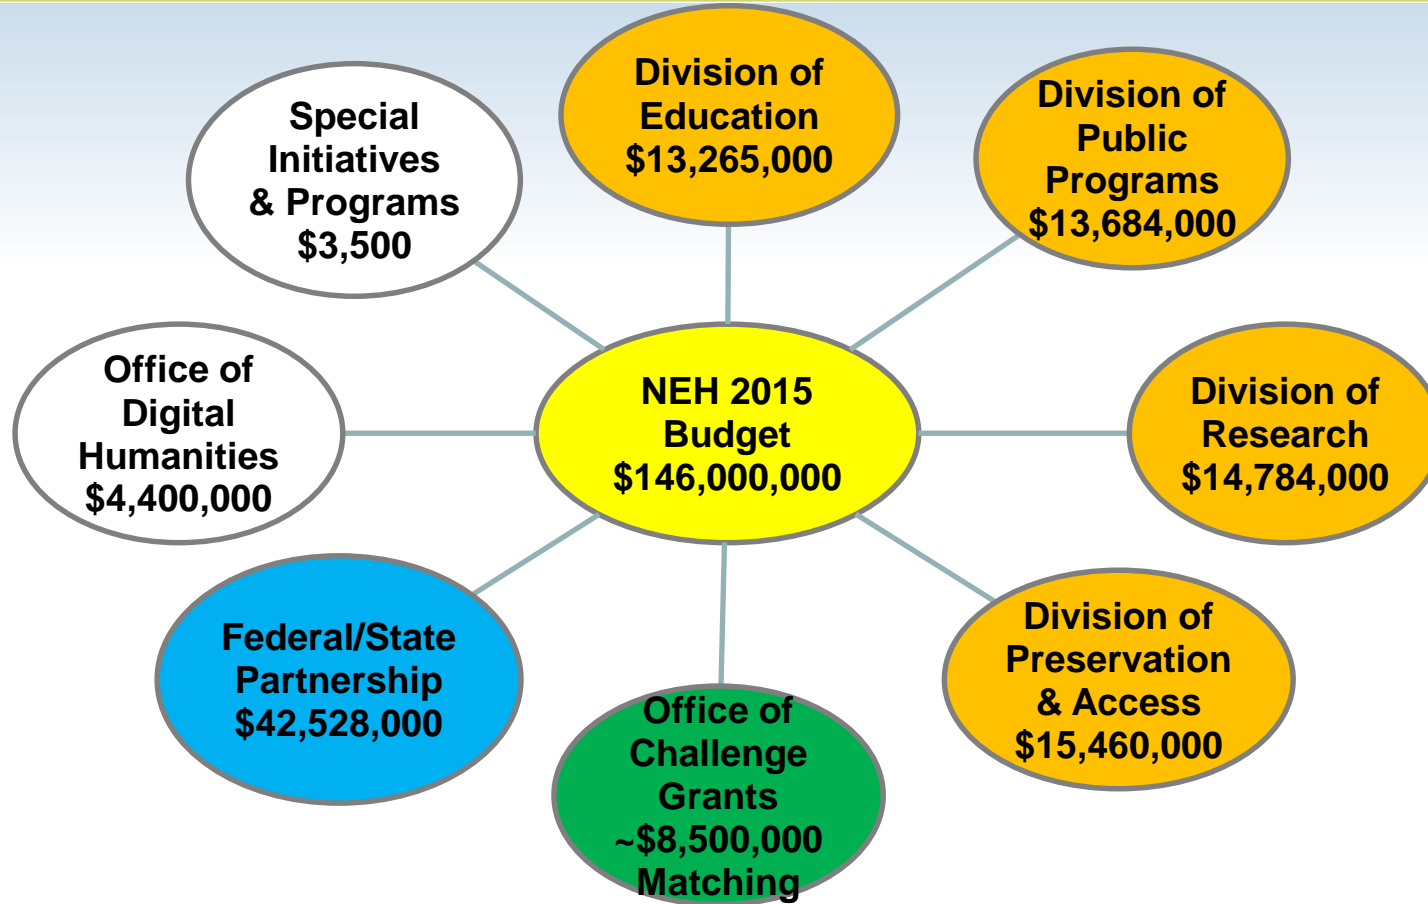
Division of Education $13,265,000

Division of Public Programs $13,684,000

Special Initiatives & Programs $3,500

NEH 2015 Budget $146,000,000

Office of Digital Humanities $4,400,000

Division of Research $14,784,000

Federal/State Partnership $42,528,000

Division of Preservation & Access $15,460,000

Office of Challenge Grants ~$8,500,000 Matching